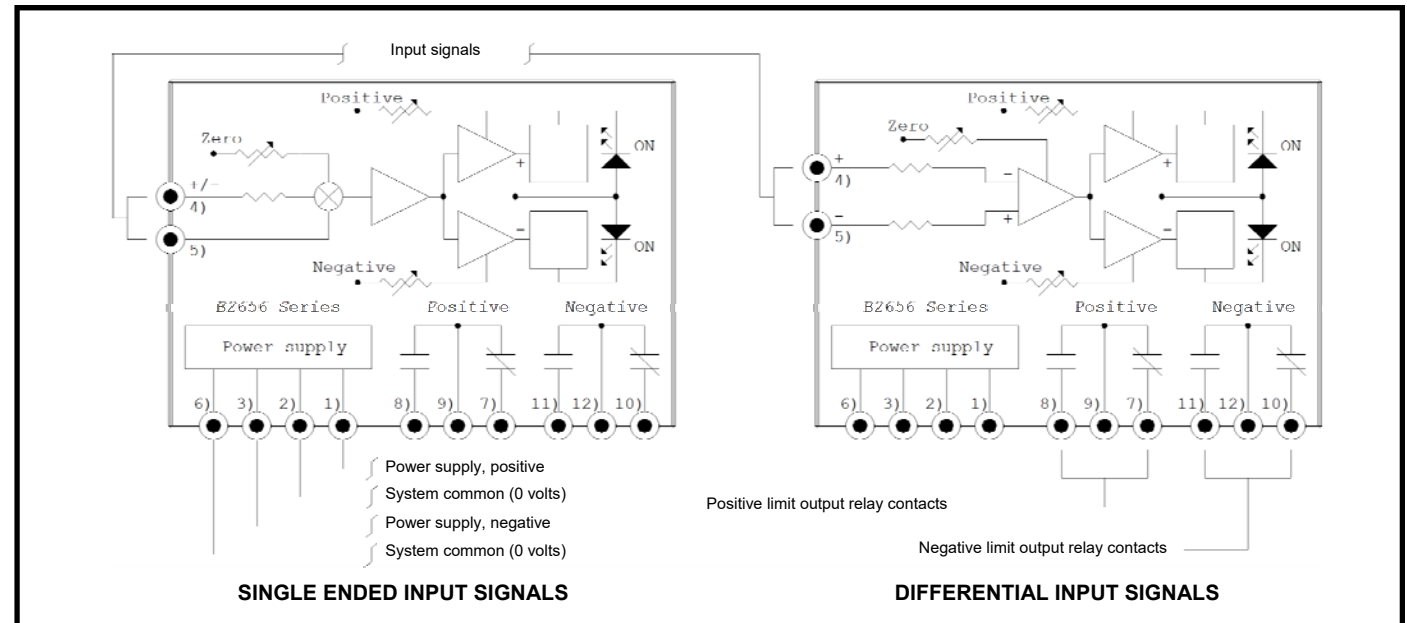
Input signals

Positive
Zero
ON
+/-
4)
5)
ON
Negative
B2656 Series
Power supply
Positive
Negative
6) 3) 2) 1) 8) 9) 7) 11) 12) 10)

Power supply, positive
System common (0 volts)
Power supply, negative
System common (0 volts)

SINGLE ENDED INPUT SIGNALS

Positive
Zero
ON
+
4)
-
5)
ON
Negative
B2656 Series
Power supply
Positive
Negative
6) 3) 2) 1) 8) 9) 7) 11) 12) 10)

Positive limit output relay contacts

Negative limit output relay contacts

DIFFERENTIAL INPUT SIGNALS